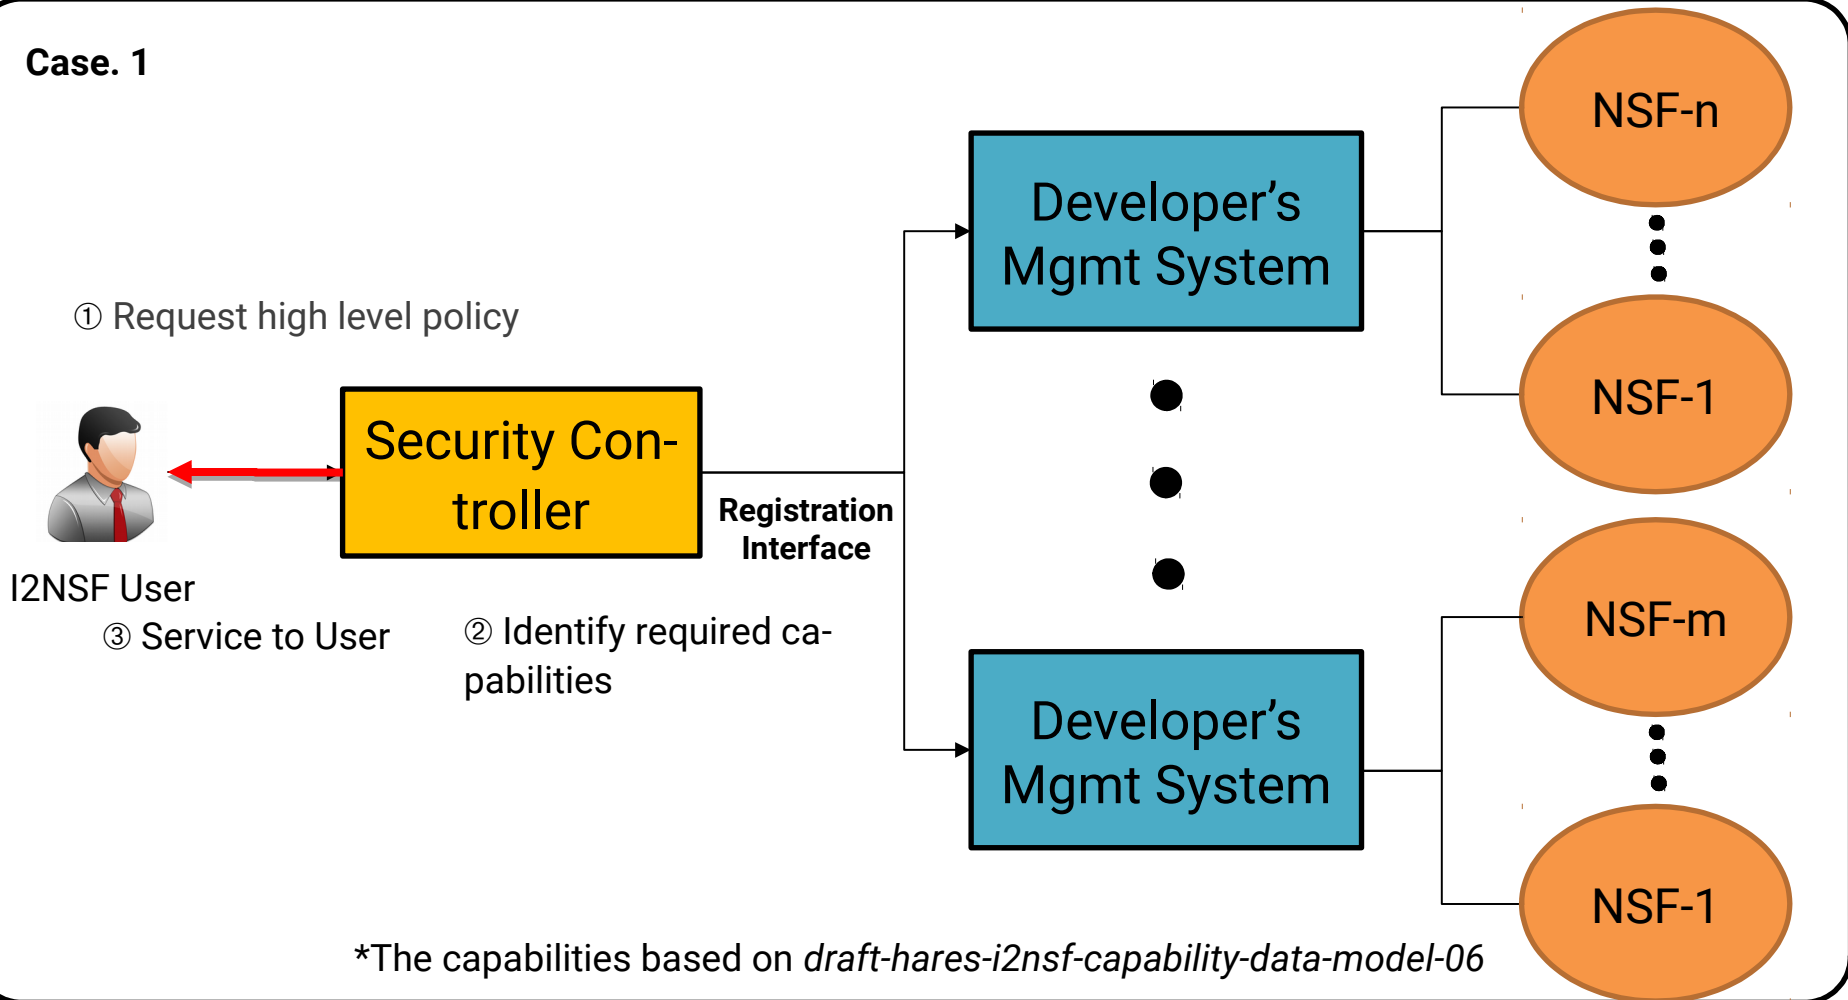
Case. 1

① Request high level policy

Security Controller

I2NSF User

③ Service to User

Registration Interface

② Identify required capabilities

Developer's Mgmt System

Developer's Mgmt System

NSF-n

NSF-1

NSF-m

NSF-1

*The capabilities based on draft-hares-i2nsf-capability-data-model-06